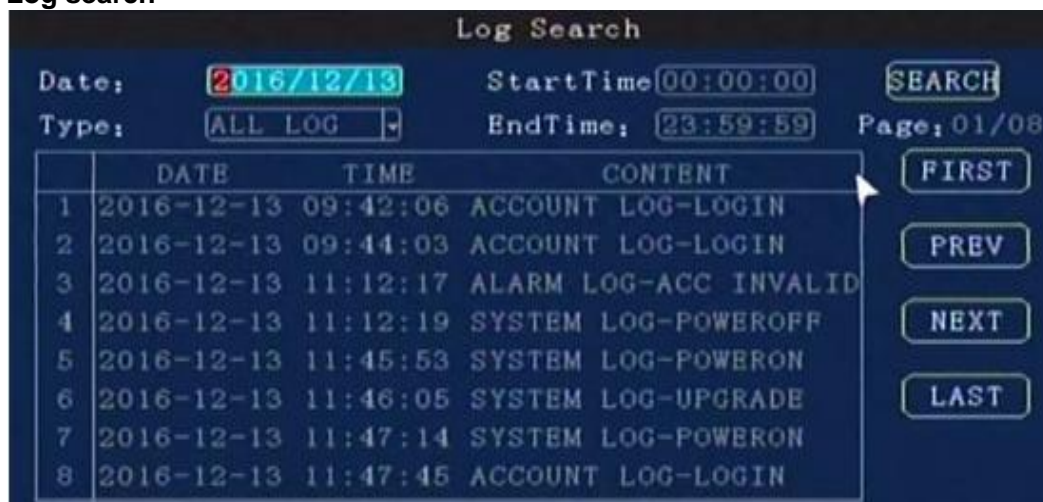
Log Search

Log Search

Date: 2016/12/13 StartTime 00:00:00 SEARCH

Type: ALL LOG EndTime: 23:59:59 Page: 01/08

| | DATE | TIME | CONTENT |
|---|---|---|---|
| 1 | 2016-12-13 | 09:42:06 | ACCOUNT LOG-LOGIN |
| 2 | 2016-12-13 | 09:44:03 | ACCOUNT LOG-LOGIN |
| 3 | 2016-12-13 | 11:12:17 | ALARM LOG-ACC INVALID |
| 4 | 2016-12-13 | 11:12:19 | SYSTEM LOG-POWEROFF |
| 5 | 2016-12-13 | 11:45:53 | SYSTEM LOG-POWERON |
| 6 | 2016-12-13 | 11:46:05 | SYSTEM LOG-UPGRADE |
| 7 | 2016-12-13 | 11:47:14 | SYSTEM LOG-POWERON |
| 8 | 2016-12-13 | 11:47:45 | ACCOUNT LOG-LOGIN |

FIRST

PREV

NEXT

LAST